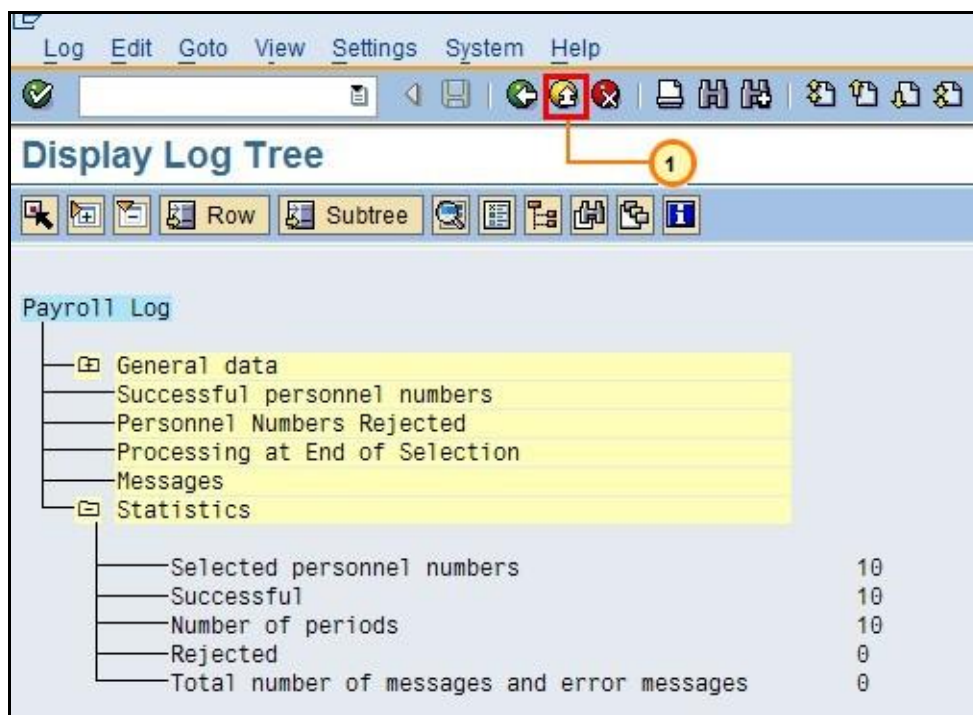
Log Edit Goto View Settings System Help

Display Log Tree

1

Row Subtree

Payroll Log

General data
Successful personnel numbers
Personnel Numbers Rejected
Processing at End of Selection
Messages
Statistics

Selected personnel numbers 10
Successful 10
Number of periods 10
Rejected 0
Total number of messages and error messages 0